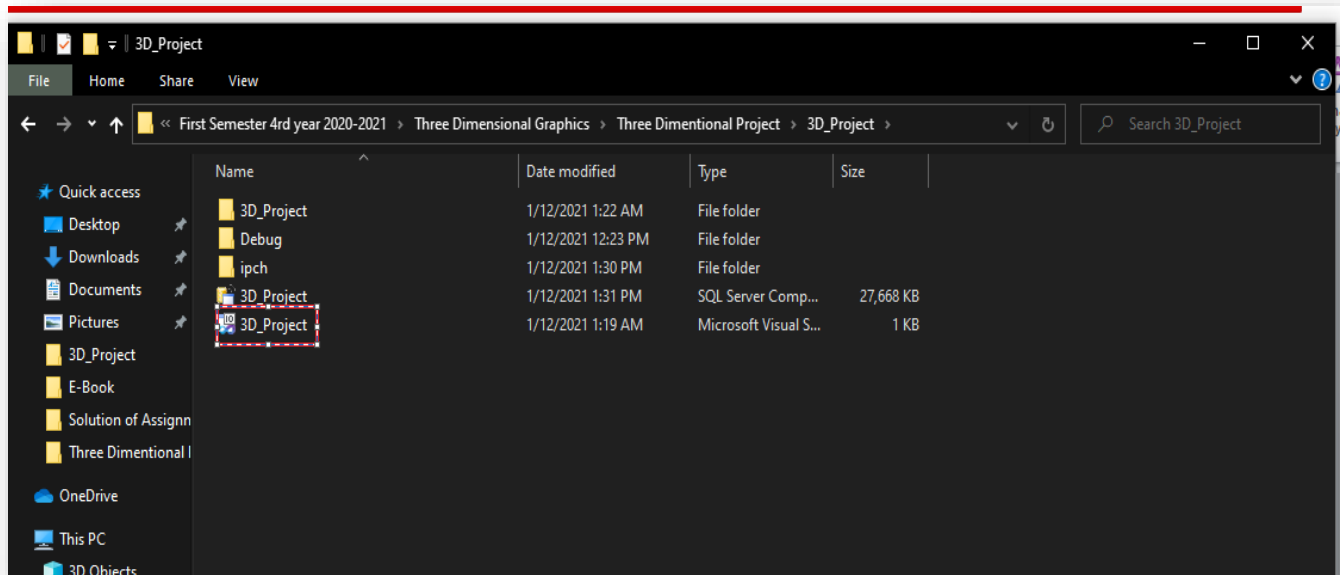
3D_Project

File Home Share View

« First Semester 4rd year 2020-2021 › Three Dimensional Graphics › Three Dimentional Project › 3D_Project ›

Search 3D_Project

Quick access
Desktop
Downloads
Documents
Pictures
3D_Project
E-Book
Solution of Assignn
Three Dimentional I
OneDrive
This PC
3D Objects

| Name | Date modified | Type | Size |
|---|---|---|---|
| 3D_Project | 1/12/2021 1:22 AM | File folder | |
| Debug | 1/12/2021 12:23 PM | File folder | |
| ipch | 1/12/2021 1:30 PM | File folder | |
| 3D_Project | 1/12/2021 1:31 PM | SQL Server Comp... | 27,668 KB |
| 3D_Project | 1/12/2021 1:19 AM | Microsoft Visual S... | 1 KB |